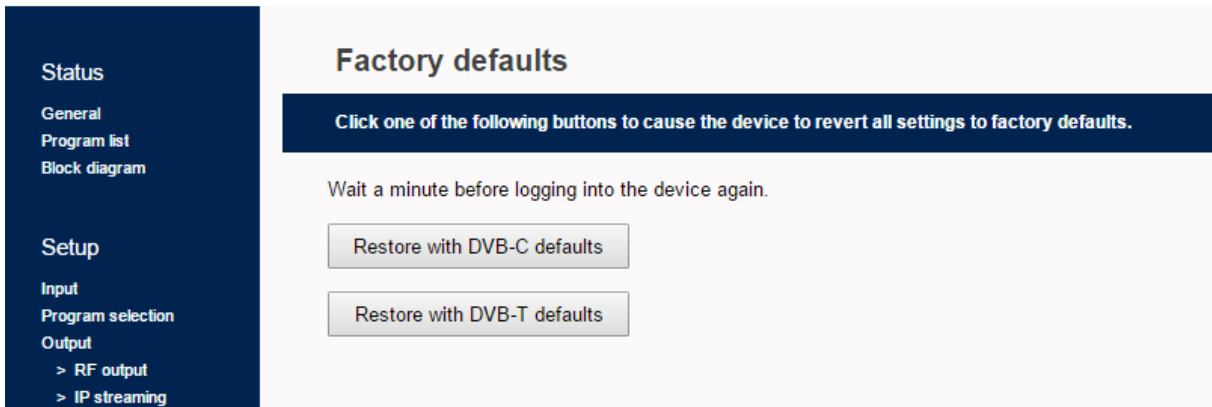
Status

General
Program list
Block diagram

Setup

Input
Program selection
Output
> RF output
> IP streaming

Factory defaults

Click one of the following buttons to cause the device to revert all settings to factory defaults.

Wait a minute before logging into the device again.

Restore with DVB-C defaults

Restore with DVB-T defaults